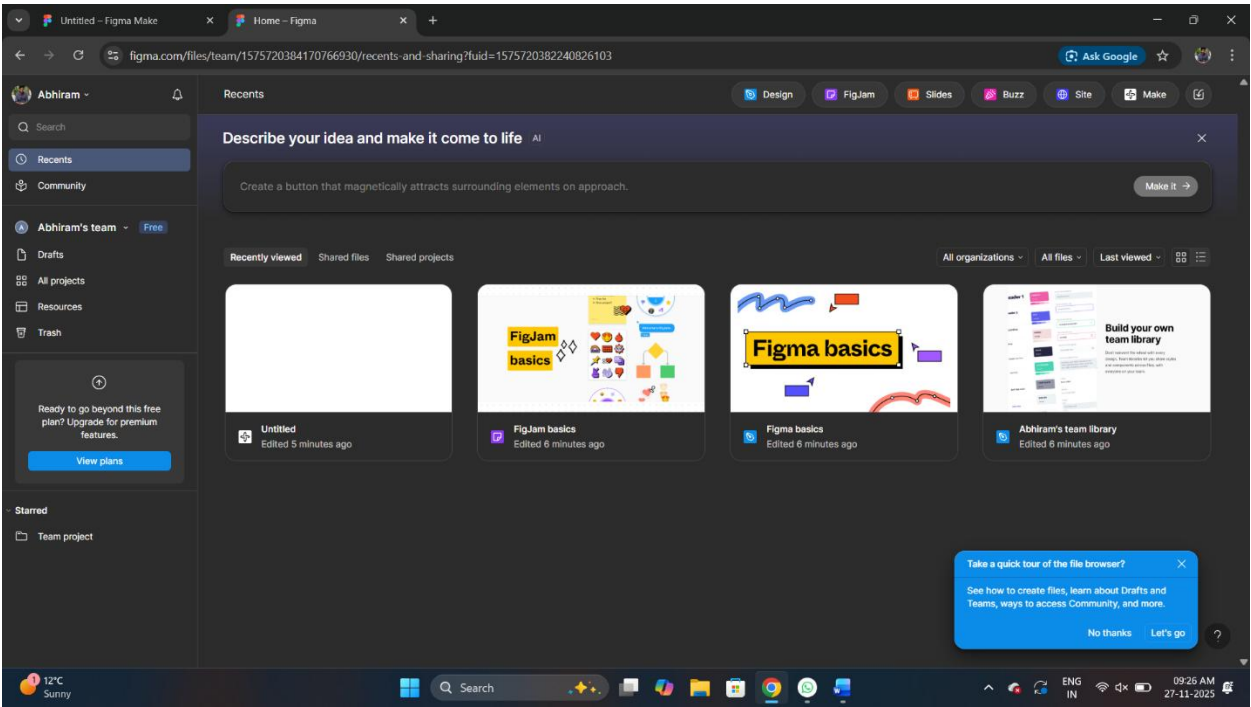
Untitled – Figma Make
Home – Figma
figma.com/files/team/1575720384170766930/recents-and-sharing?fuid=1575720382240826103
Ask Google

Abhiram
Search
Recents
Community
Abhiram's team Free
Drafts
All projects
Resources
Trash

Ready to go beyond this free plan? Upgrade for premium features.
View plans

Starred
Team project

Recents
Design FigJam Slides Buzz Site Make

Describe your idea and make it come to life AI
Create a button that magnetically attracts surrounding elements on approach.
Make it →

Recently viewed Shared files Shared projects
All organizations All files Last viewed

Untitled
Edited 5 minutes ago

FigJam basics
FigJam basics
Edited 6 minutes ago

Figma basics
Figma basics
Edited 6 minutes ago

Build your own team library
Abhiram's team library
Edited 6 minutes ago

Take a quick tour of the file browser?
See how to create files, learn about Drafts and Teams, ways to access Community, and more.
No thanks Let's go
?

12°C Sunny
Search
ENG IN
09:26 AM 27-11-2025